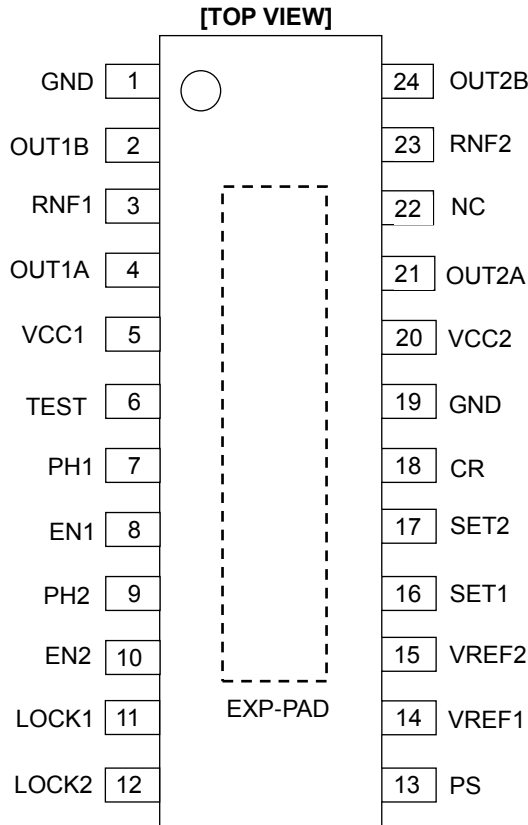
[TOP VIEW]

GND 1
OUT1B 2
RNF1 3
OUT1A 4
VCC1 5
TEST 6
PH1 7
EN1 8
PH2 9
EN2 10
LOCK1 11
LOCK2 12

24 OUT2B
23 RNF2
22 NC
21 OUT2A
20 VCC2
19 GND
18 CR
17 SET2
16 SET1
15 VREF2
14 VREF1
13 PS

EXP-PAD